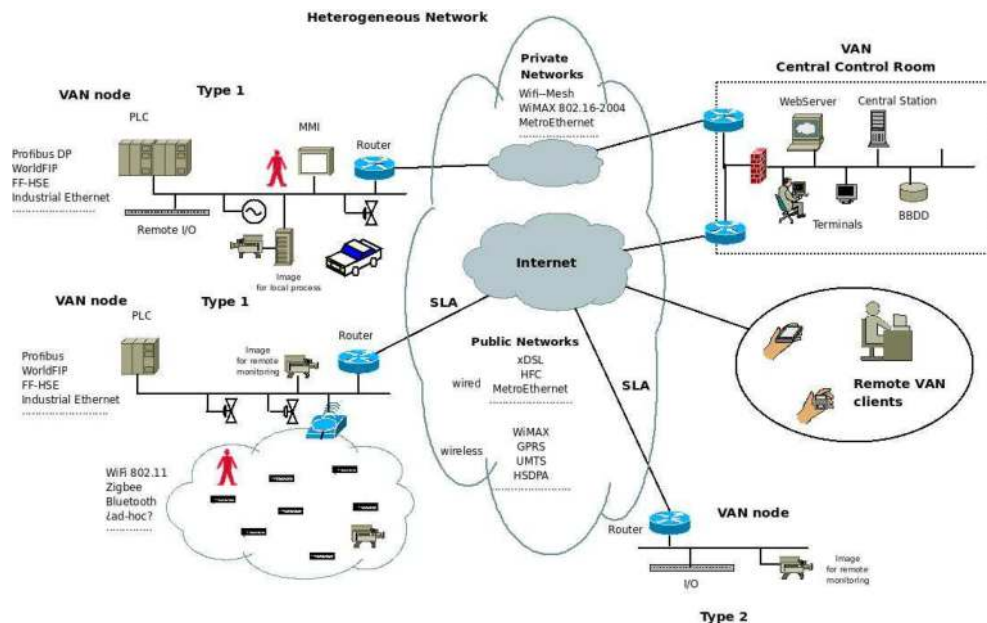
Heterogeneous Network

Private Networks
Wifi–Mesh
WiMAX 802.16-2004
MetroEthernet
.................

VAN
Central Control Room

WebServer
Central Station
Terminals
BBDD

VAN node
Type 1
PLC
MMI
Router
Profibus DP
WorldFIP
FF-HSE
Industrial Ethernet
.........................
Remote I/O
Image
for local process

Internet

VAN node
Type 1
PLC
Router
Image
for remote
monitoring
Profibus
WorldFIP
FF-HSE
Industrial Ethernet
.........................

SLA

Public Networks
wired
xDSL
HFC
MetroEthernet
.................
wireless
WiMAX
GPRS
UMTS
HSDPA
.................

SLA

Remote VAN
clients

WiFi 802.11
Zigbee
Bluetooth
¿ad-hoc?
.............

Router
VAN node
I/O
Image
for remote
monitoring

Type 2